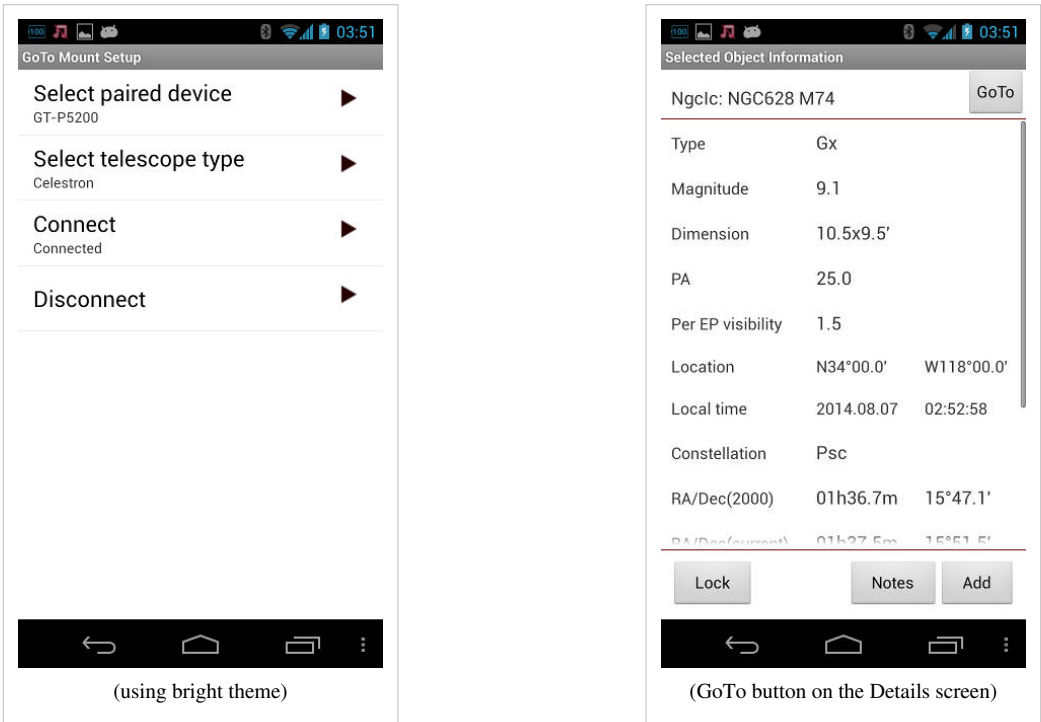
100 03:51
GoTo Mount Setup

Select paired device
GT-P5200

Select telescope type
Celestron

Connect
Connected

Disconnect

(using bright theme)

100 03:51
Selected Object Information

NgcIc: NGC628 M74

GoTo

| | | |
|---|---|---|
| Type | Gx | |
| Magnitude | 9.1 | |
| Dimension | 10.5x9.5' | |
| PA | 25.0 | |
| Per EP visibility | 1.5 | |
| Location | N34°00.0' | W118°00.0' |
| Local time | 2014.08.07 | 02:52:58 |
| Constellation | Psc | |
| RA/Dec(2000) | 01h36.7m | 15°47.1' |
| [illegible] | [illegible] | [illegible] |

Lock

Notes

Add

(GoTo button on the Details screen)